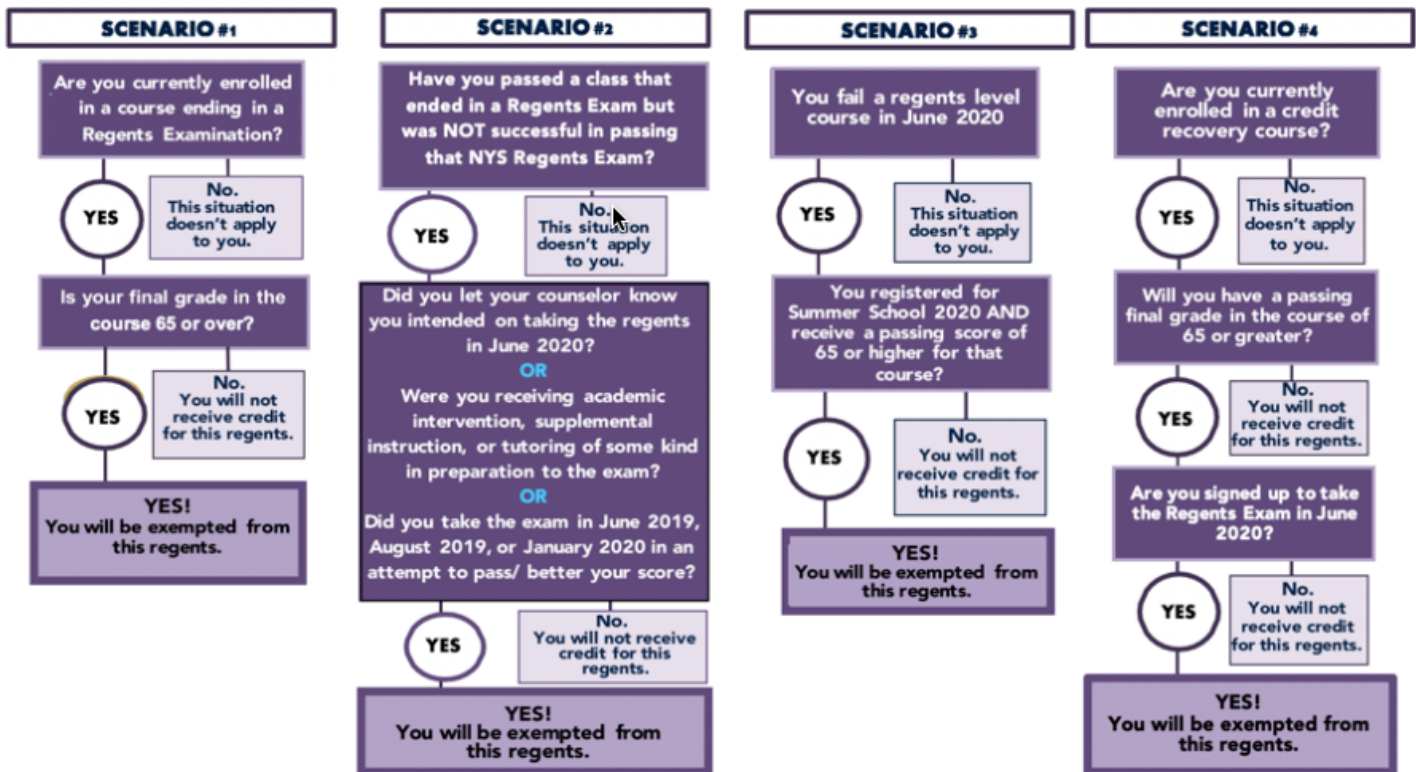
SCENARIO #1

Are you currently enrolled in a course ending in a Regents Examination?

YES

No.
This situation doesn't apply to you.

Is your final grade in the course 65 or over?

YES

No.
You will not receive credit for this regents.

YES!
You will be exempted from this regents.

SCENARIO #2

Have you passed a class that ended in a Regents Exam but was NOT successful in passing that NYS Regents Exam?

YES

No.
This situation doesn't apply to you.

Did you let your counselor know you intended on taking the regents in June 2020?
OR
Were you receiving academic intervention, supplemental instruction, or tutoring of some kind in preparation to the exam?
OR
Did you take the exam in June 2019, August 2019, or January 2020 in an attempt to pass/ better your score?

YES

No.
You will not receive credit for this regents.

YES!
You will be exempted from this regents.

SCENARIO #3

You fail a regents level course in June 2020

YES

No.
This situation doesn't apply to you.

You registered for Summer School 2020 AND receive a passing score of 65 or higher for that course?

YES

No.
You will not receive credit for this regents.

YES!
You will be exempted from this regents.

SCENARIO #4

Are you currently enrolled in a credit recovery course?

YES

No.
This situation doesn't apply to you.

Will you have a passing final grade in the course of 65 or greater?

YES

No.
You will not receive credit for this regents.

Are you signed up to take the Regents Exam in June 2020?

YES

No.
You will not receive credit for this regents.

YES!
You will be exempted from this regents.